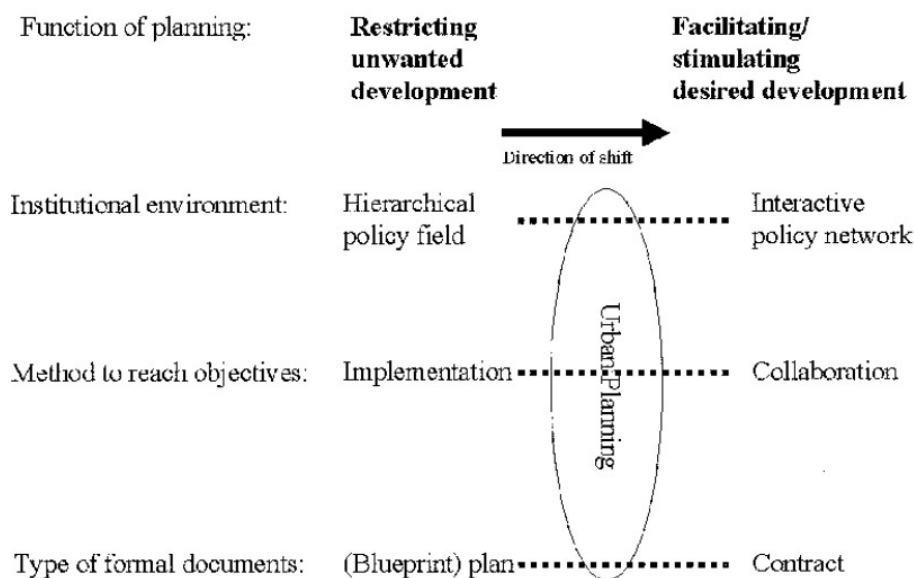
Function of planning:

Restricting unwanted development

Facilitating/ stimulating desired development

Direction of shift

Institutional environment:

Hierarchical policy field

Interactive policy network

Method to reach objectives:

Implementation

Urban Planning

Collaboration

Type of formal documents:

(Blueprint) plan

Contract